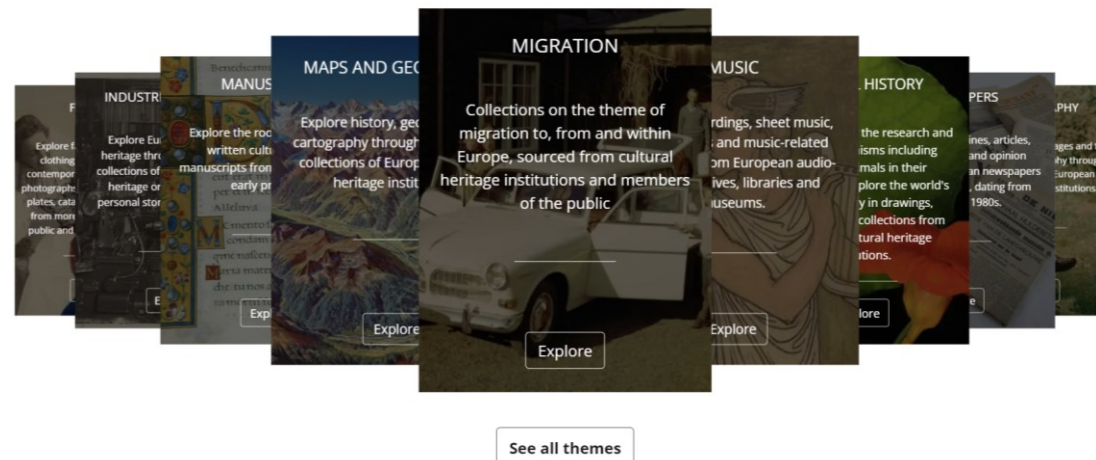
F

Explore f clothing contempor photograph plates, cata from more public and

INDUSTRI

Explore Eu heritage thro collections of heritage or personal stori

Explore

MANUS

Explore the roo written cultu manuscripts from early pr

Explore

MAPS AND GEO

Explore history, geo cartography through collections of Europ heritage instit

Explore

MIGRATION

Collections on the theme of migration to, from and within Europe, sourced from cultural heritage institutions and members of the public

Explore

MUSIC

rdings, sheet music, and music-related om European audio- ives, libraries and useums.

Explore

HISTORY

the research and nisms including mals in their plore the world's y in drawings, collections from tural heritage tions.

lore

PERS

ines, articles, and opinion an newspapers , dating from 1980s.

e

PHY

ages and t phy throug European stitutions.

See all themes